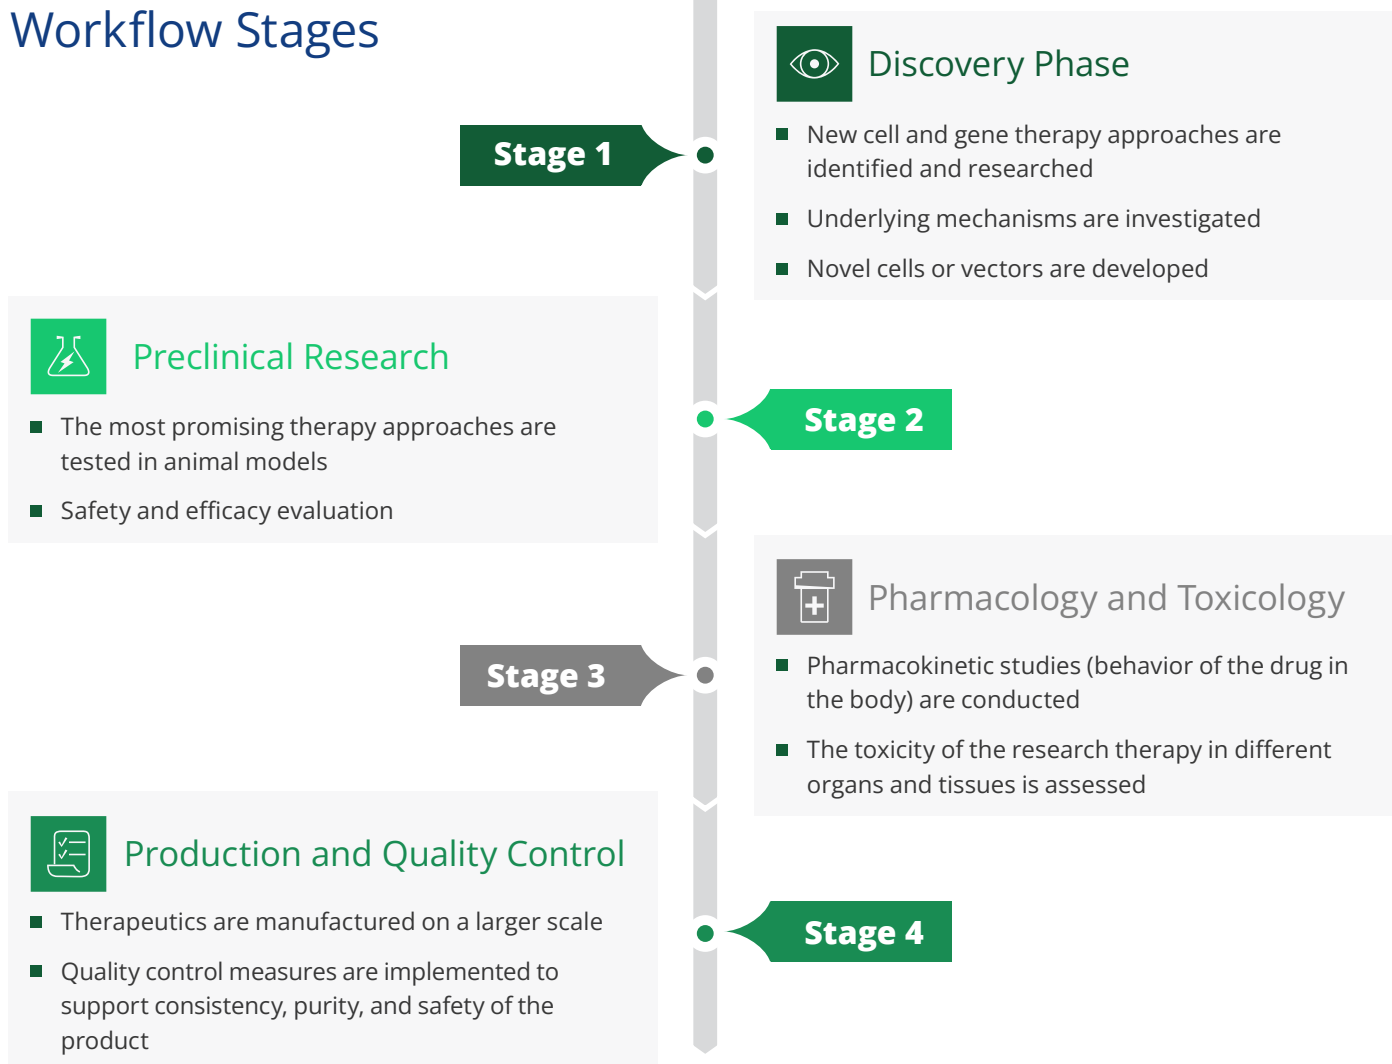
Workflow Stages

Stage 1

Discovery Phase

- New cell and gene therapy approaches are identified and researched
- Underlying mechanisms are investigated
- Novel cells or vectors are developed

Preclinical Research

- The most promising therapy approaches are tested in animal models
- Safety and efficacy evaluation

Stage 2

Pharmacology and Toxicology

Stage 3

- Pharmacokinetic studies (behavior of the drug in the body) are conducted
- The toxicity of the research therapy in different organs and tissues is assessed

Production and Quality Control

- Therapeutics are manufactured on a larger scale
- Quality control measures are implemented to support consistency, purity, and safety of the product

Stage 4